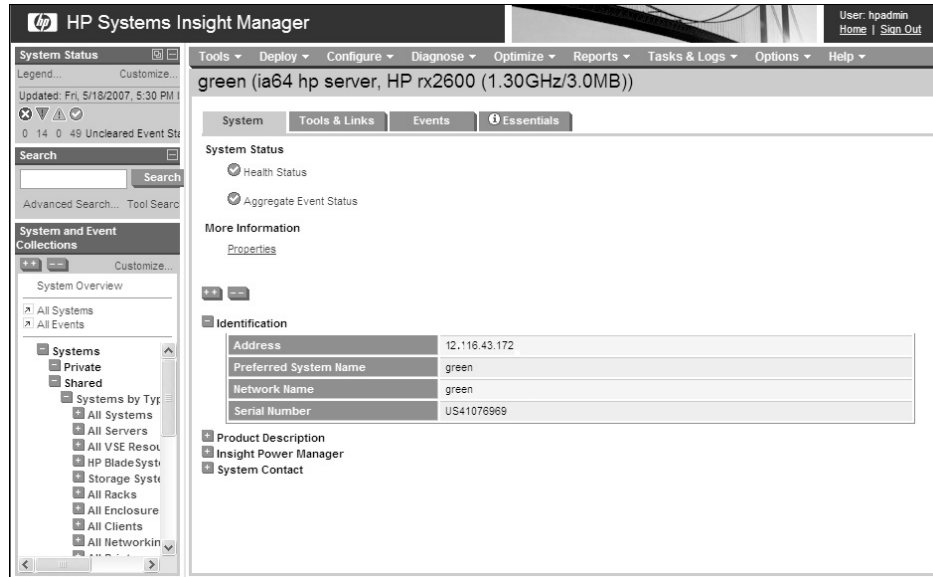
HP Systems Insight Manager

User: hpadmin
Home | Sign Out

System Status
Legend... Customize...
Updated: Fri, 5/18/2007, 5:30 PM
0 14 0 49 Uncleared Event Sta

Search
Search
Advanced Search... Tool Searc

System and Event Collections
Customize...
System Overview
All Systems
All Events

Systems
Private
Shared
Systems by Typ
All Systems
All Servers
All VSE Resou
HP BladeSyst
Storage Syste
All Racks
All Enclosure
All Clients
All Networkin

Tools ▾ Deploy ▾ Configure ▾ Diagnose ▾ Optimize ▾ Reports ▾ Tasks & Logs ▾ Options ▾ Help ▾

green (ia64 hp server, HP rx2600 (1.30GHz/3.0MB))

System | Tools & Links | Events | Essentials

System Status
Health Status
Aggregate Event Status

More Information
Properties

Identification

| Address | 12.116.43.172 |
|---|---|
| Preferred System Name | green |
| Network Name | green |
| Serial Number | US41076969 |

Product Description
Insight Power Manager
System Contact